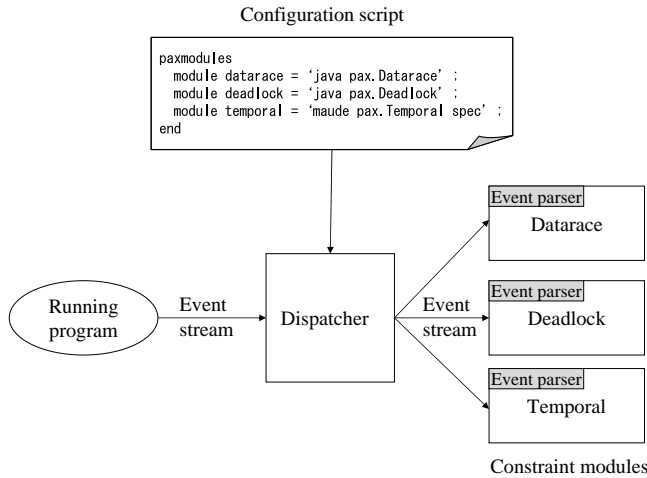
Configuration script

paxmodules
  module datarace = 'java pax.Datarace' ;
  module deadlock = 'java pax.Deadlock' ;
  module temporal = 'maude pax.Temporal spec' ;
end

Running program

Event stream

Dispatcher

Event stream

Event parser
Datarace

Event parser
Deadlock

Event parser
Temporal

Constraint modules